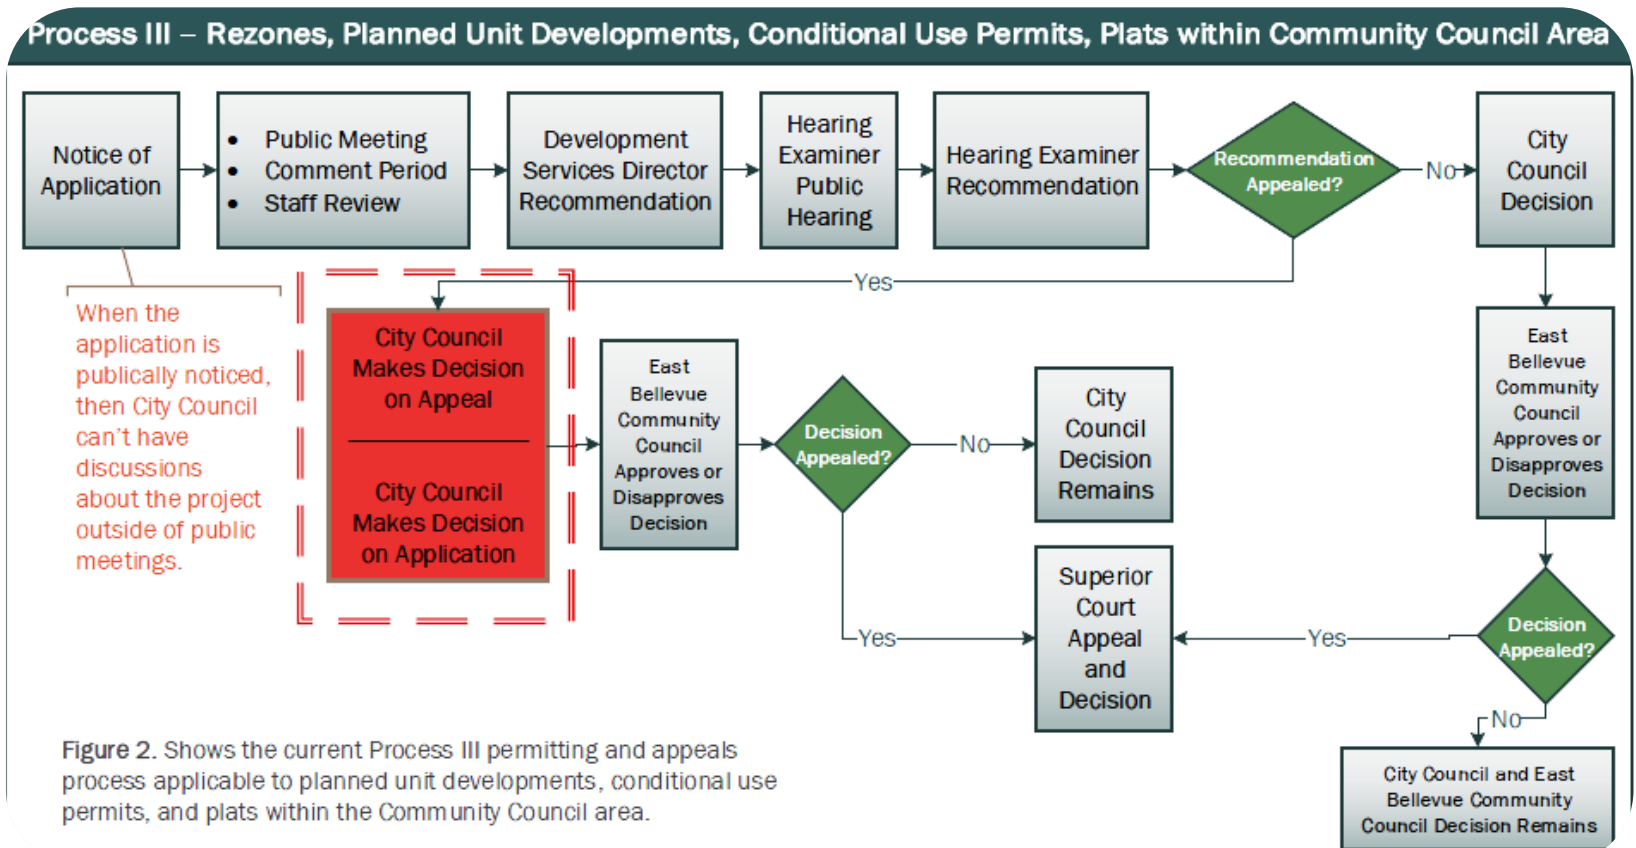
Process III – Rezones, Planned Unit Developments, Conditional Use Permits, Plats within Community Council Area

Notice of Application

- Public Meeting
- Comment Period
- Staff Review

Development Services Director Recommendation

Hearing Examiner Public Hearing

Hearing Examiner Recommendation

Recommendation Appealed?

No

City Council Decision

Yes

When the application is publically noticed, then City Council can't have discussions about the project outside of public meetings.

City Council Makes Decision on Appeal

City Council Makes Decision on Application

East Bellevue Community Council Approves or Disapproves Decision

Decision Appealed?

No

City Council Decision Remains

Yes

Superior Court Appeal and Decision

East Bellevue Community Council Approves or Disapproves Decision

Decision Appealed?

Yes

No

City Council and East Bellevue Community Council Decision Remains

Figure 2. Shows the current Process III permitting and appeals process applicable to planned unit developments, conditional use permits, and plats within the Community Council area.